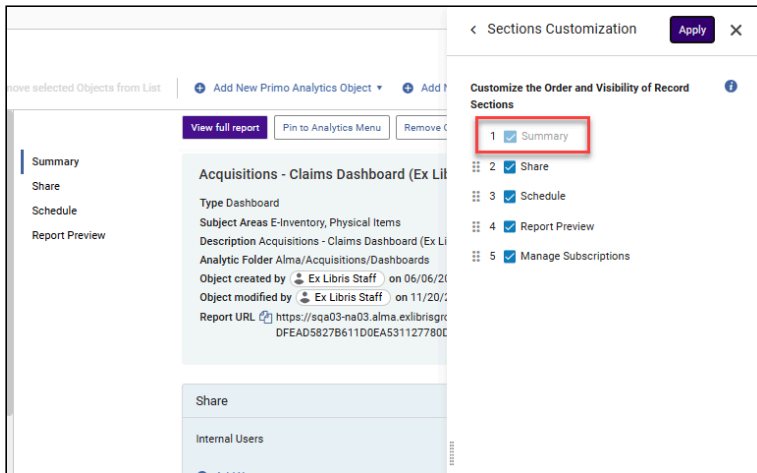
ove selected Objects from List
Add New Primo Analytics Object ▾
Add N

View full report
Pin to Analytics Menu
Remove O

Summary
Share
Schedule
Report Preview

Acquisitions - Claims Dashboard (Ex Lib

Type Dashboard
Subject Areas E-Inventory, Physical Items
Description Acquisitions - Claims Dashboard (Ex Li
Analytic Folder Alma/Acquisitions/Dashboards
Object created by Ex Libris Staff on 06/06/20
Object modified by Ex Libris Staff on 11/20/2
Report URL https://sqa03-na03.alma.exlibrisgro DFEAD5827B611D0EA531127780D

Share

Internal Users

Sections Customization
Apply

Customize the Order and Visibility of Record Sections

1 Summary
2 Share
3 Schedule
4 Report Preview
5 Manage Subscriptions